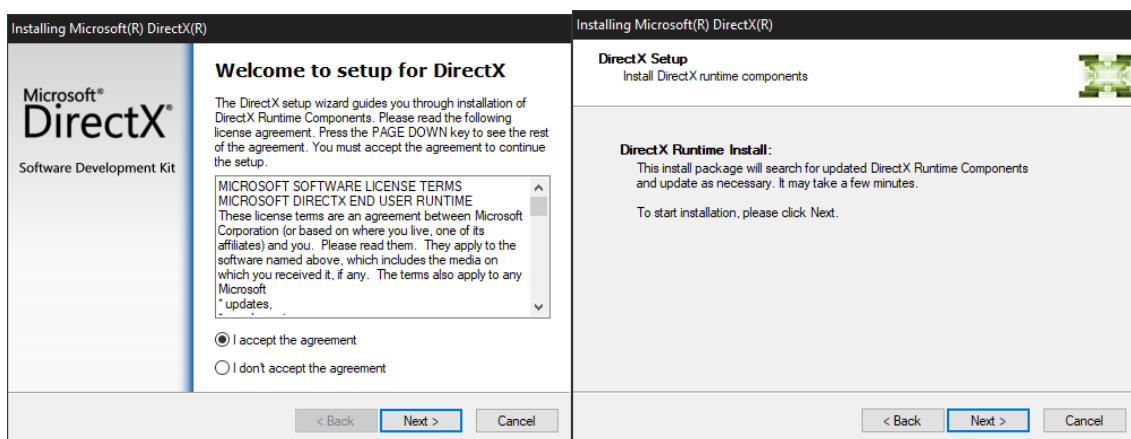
Installing Microsoft(R) DirectX(R)

Microsoft®
DirectX®

Software Development Kit

Welcome to setup for DirectX

The DirectX setup wizard guides you through installation of DirectX Runtime Components. Please read the following license agreement. Press the PAGE DOWN key to see the rest of the agreement. You must accept the agreement to continue the setup.

MICROSOFT SOFTWARE LICENSE TERMS
MICROSOFT DIRECTX END USER RUNTIME
These license terms are an agreement between Microsoft Corporation (or based on where you live, one of its affiliates) and you. Please read them. They apply to the software named above, which includes the media on which you received it, if any. The terms also apply to any Microsoft
* updates,
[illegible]

I accept the agreement

I don't accept the agreement

< Back
Next >
Cancel

Installing Microsoft(R) DirectX(R)

DirectX Setup
Install DirectX runtime components

DirectX Runtime Install:
This install package will search for updated DirectX Runtime Components and update as necessary. It may take a few minutes.

To start installation, please click Next.

< Back
Next >
Cancel